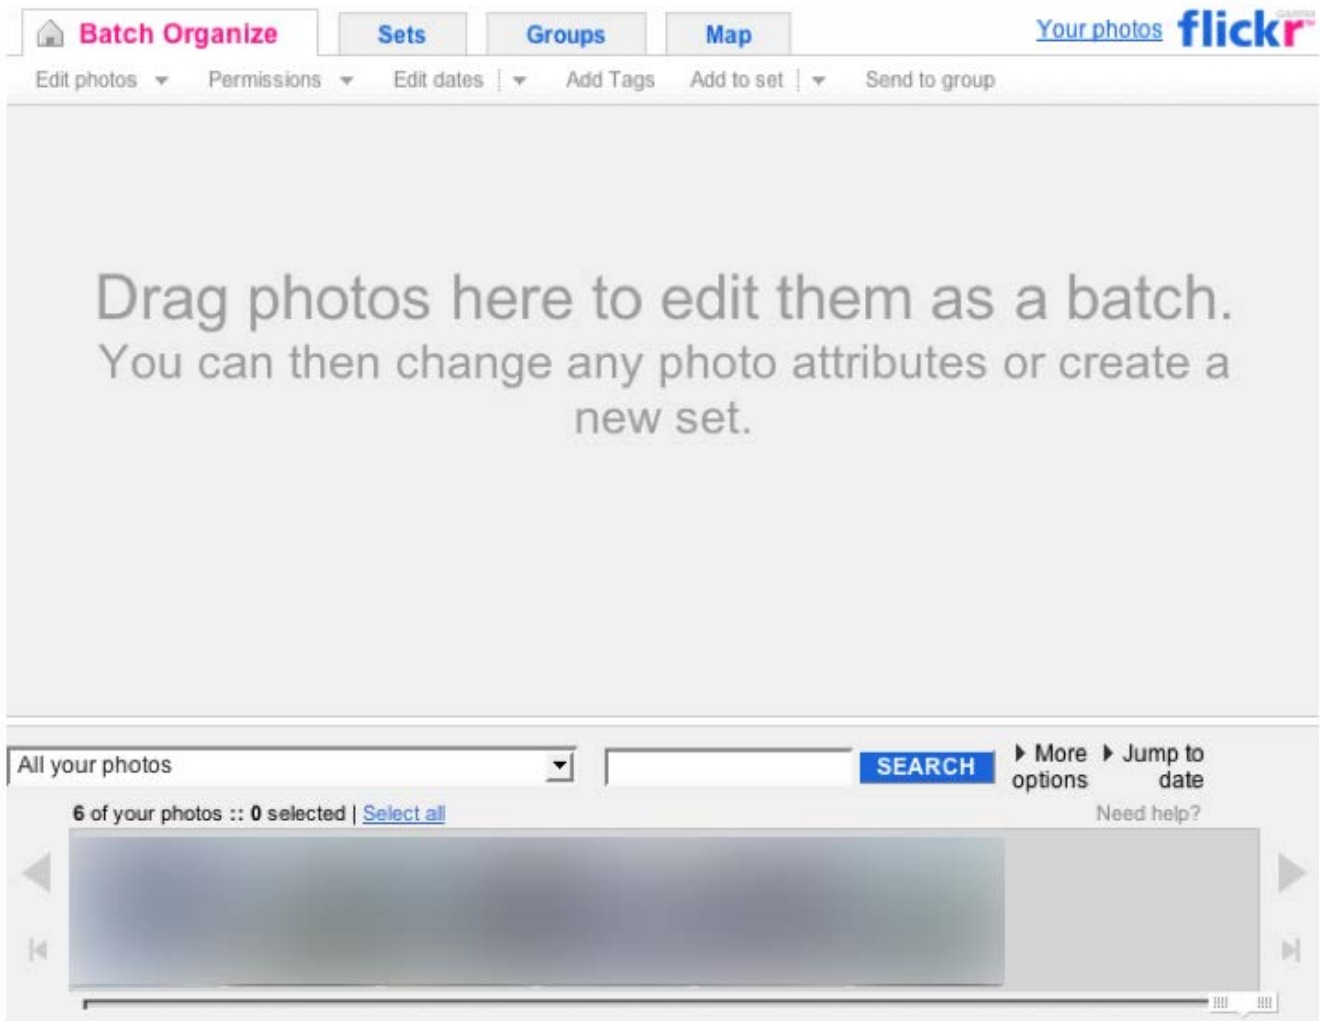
Batch Organize | Sets | Groups | Map

Your photos flickr GAMMA

Edit photos | Permissions | Edit dates | Add Tags | Add to set | Send to group

Drag photos here to edit them as a batch.
You can then change any photo attributes or create a new set.

All your photos

SEARCH

More options

Jump to date

6 of your photos :: 0 selected | Select all

Need help?